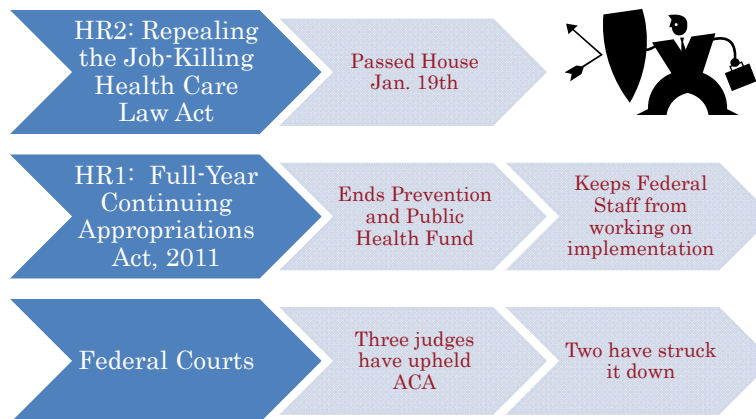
HR2: Repealing the Job-Killing Health Care Law Act

Passed House Jan. 19th

HR1: Full-Year Continuing Appropriations Act, 2011

Ends Prevention and Public Health Fund

Keeps Federal Staff from working on implementation

Federal Courts

Three judges have upheld ACA

Two have struck it down